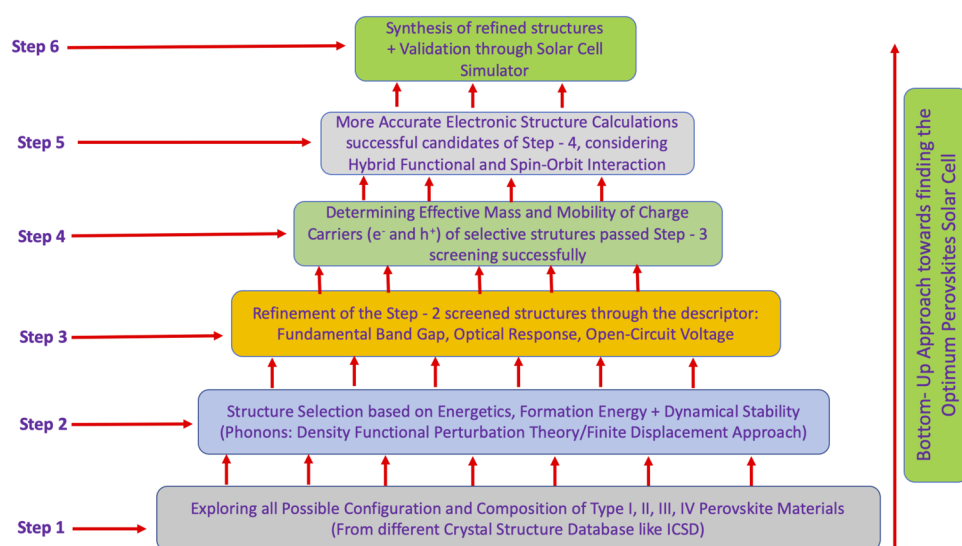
Step 6

Synthesis of refined structures + Validation through Solar Cell Simulator

Step 5

More Accurate Electronic Structure Calculations successful candidates of Step - 4, considering Hybrid Functional and Spin-Orbit Interaction

Step 4

Determining Effective Mass and Mobility of Charge Carriers ($e^-$ and $h^+$) of selective strutures passed Step - 3 screening successfully

Step 3

Refinement of the Step - 2 screened structures through the descriptor: Fundamental Band Gap, Optical Response, Open-Circuit Voltage

Step 2

Structure Selection based on Energetics, Formation Energy + Dynamical Stability (Phonons: Density Functional Perturbation Theory/Finite Displacement Approach)

Step 1

Exploring all Possible Configuration and Composition of Type I, II, III, IV Perovskite Materials (From different Crystal Structure Database like ICSD)

Bottom- Up Approach towards finding the Optimum Perovskites Solar Cell